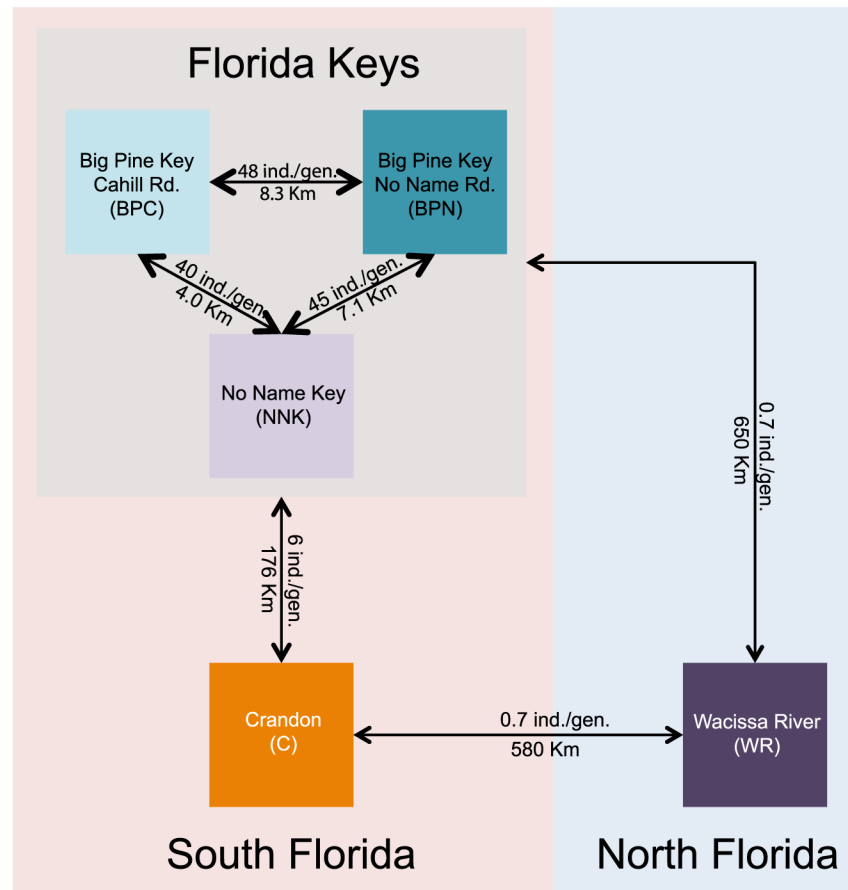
Florida Keys

Big Pine Key Cahill Rd. (BPC)

48 ind./gen.
8.3 Km

Big Pine Key No Name Rd. (BPN)

40 ind./gen.
4.0 Km

45 ind./gen.
7.1 Km

No Name Key (NNK)

0.7 ind./gen.
650 Km

6 ind./gen.
176 Km

Crandon (C)

0.7 ind./gen.
580 Km

Wacissa River (WR)

South Florida

North Florida